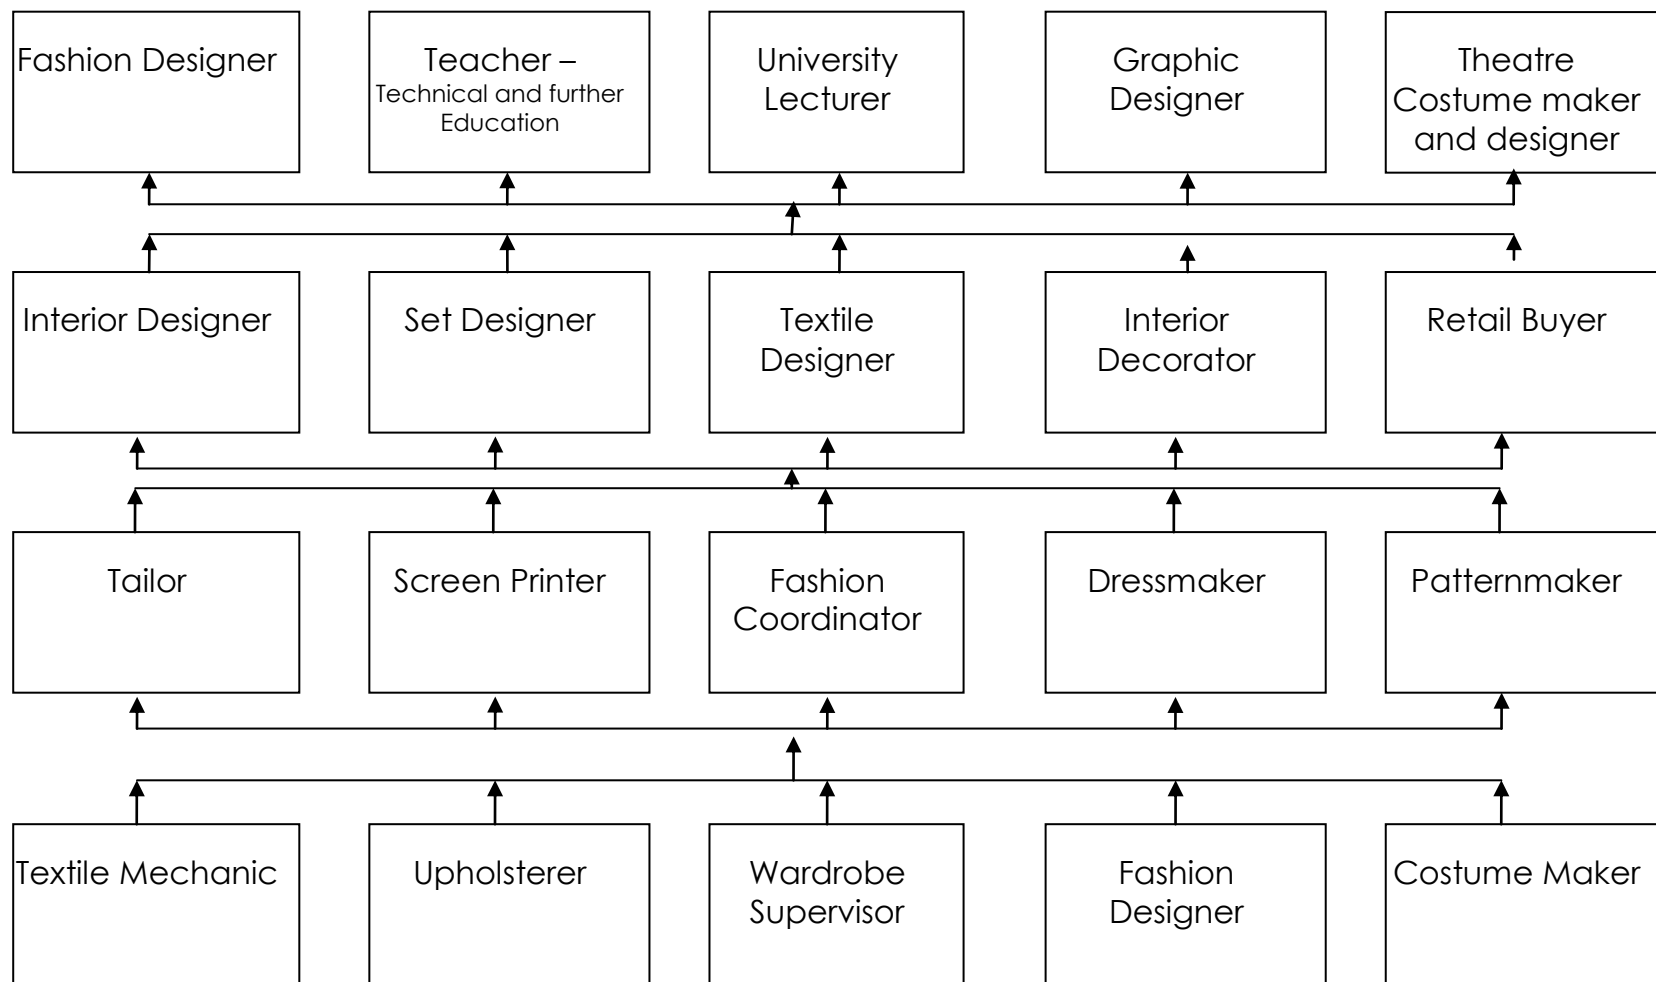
Fashion Designer

Teacher – Technical and further Education

University Lecturer

Graphic Designer

Theatre Costume maker and designer

Interior Designer

Set Designer

Textile Designer

Interior Decorator

Retail Buyer

Tailor

Screen Printer

Fashion Coordinator

Dressmaker

Patternmaker

Textile Mechanic

Upholsterer

Wardrobe Supervisor

Fashion Designer

Costume Maker